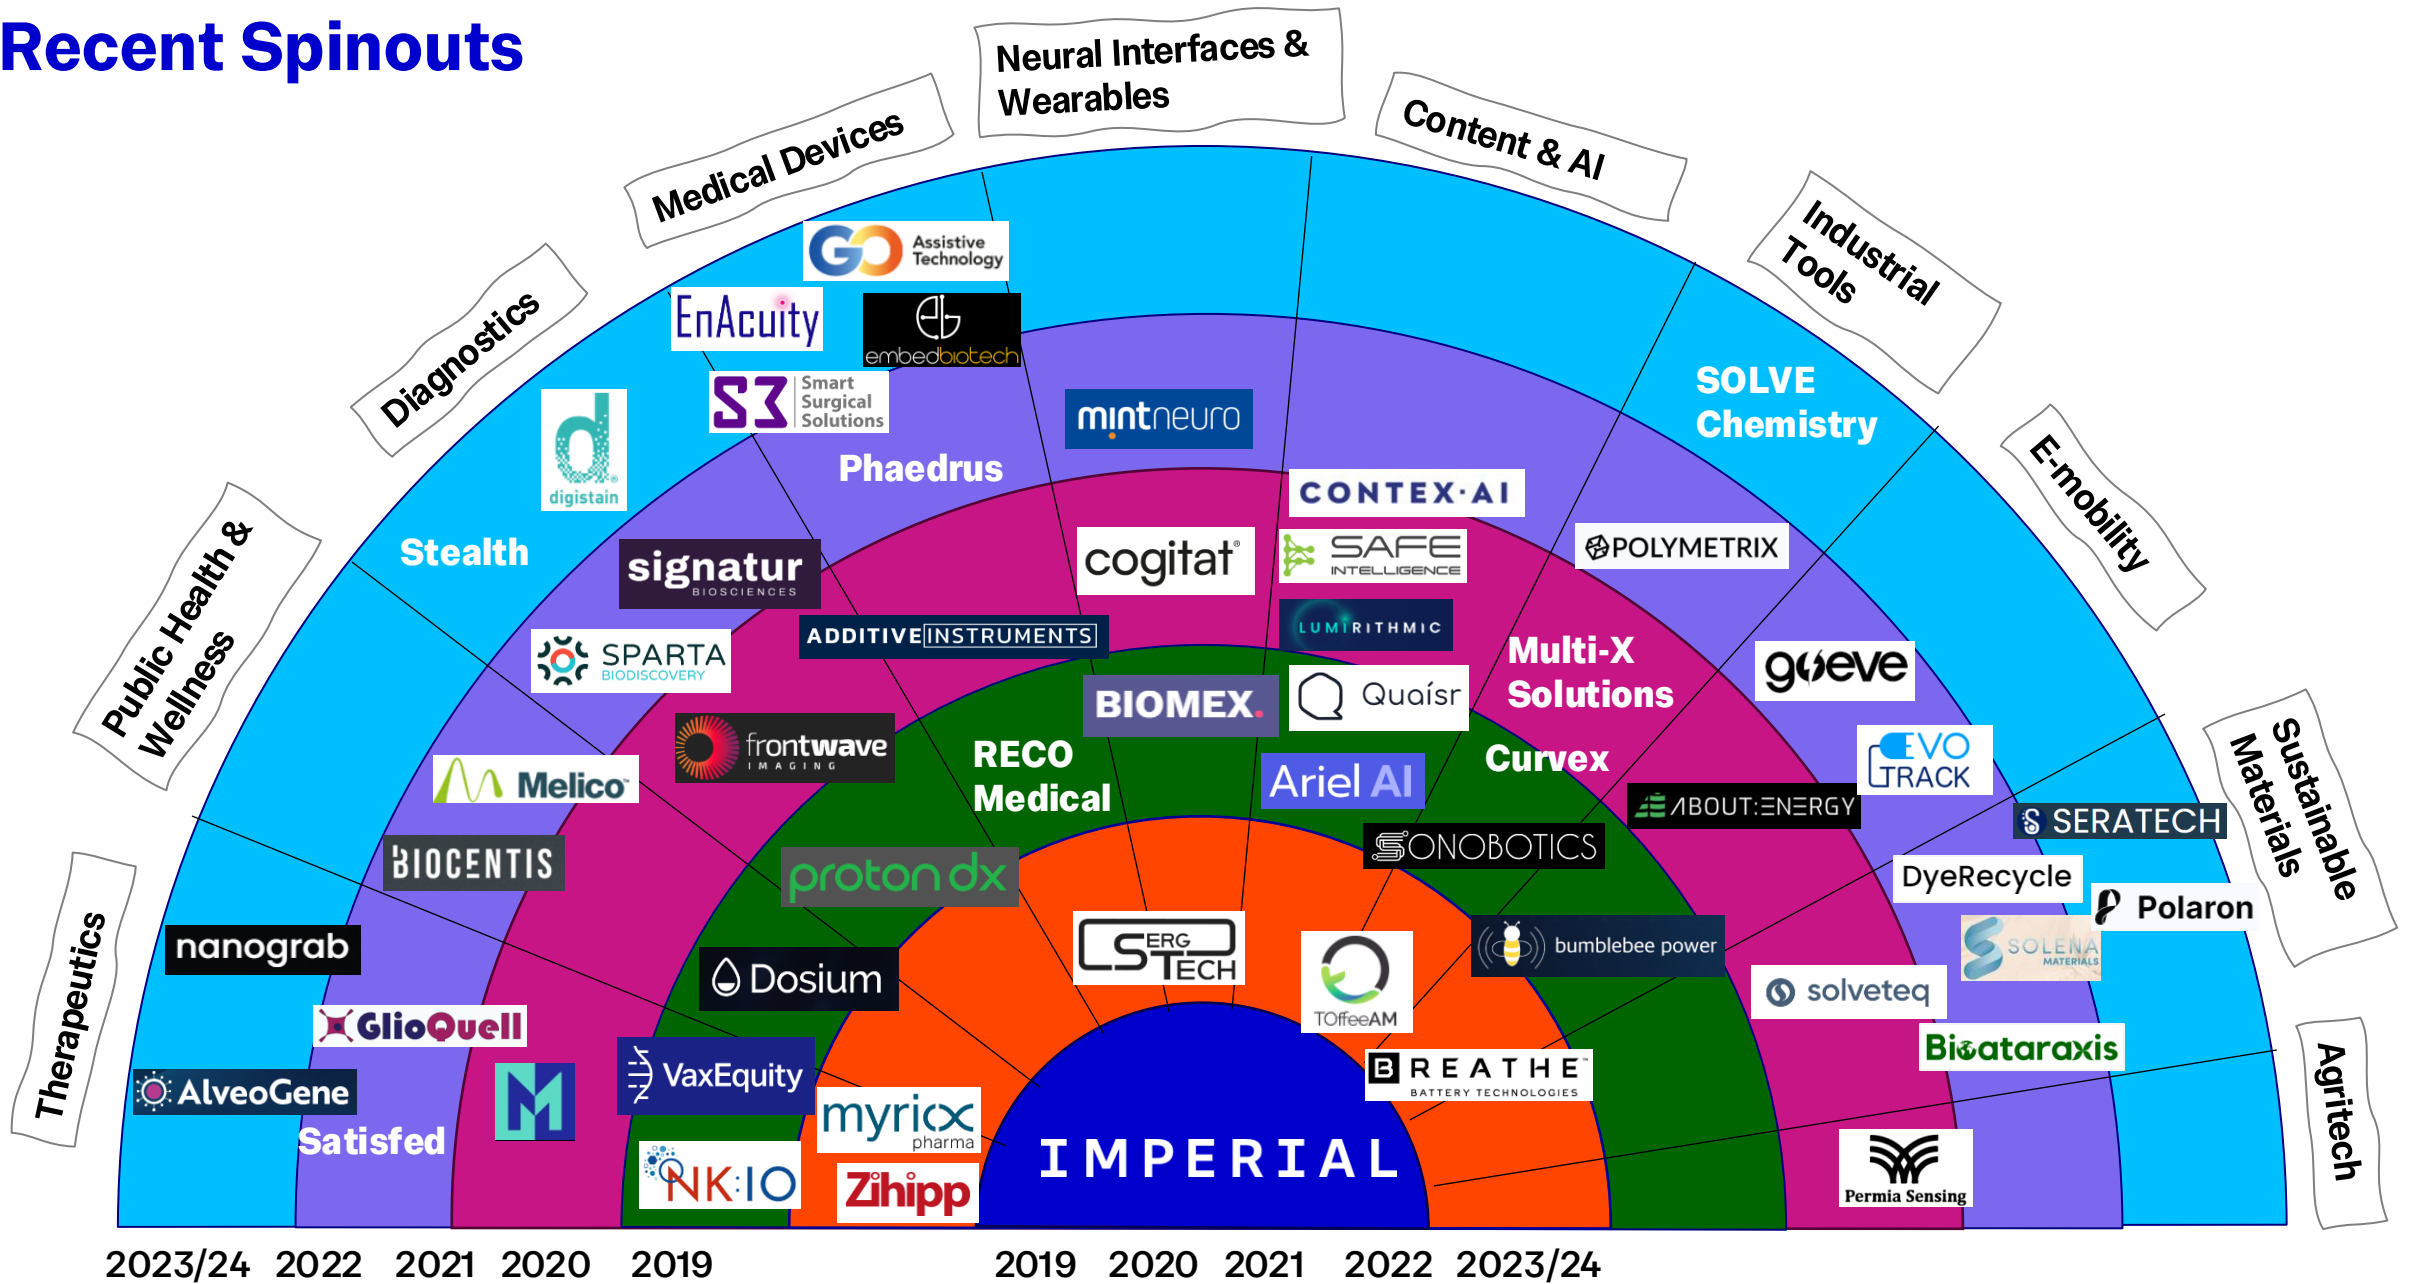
Recent Spinouts

Neural Interfaces & Wearables

Medical Devices

Content & AI

Industrial Tools

Diagnostics

E-mobility

Public Health & Wellness

Sustainable Materials

Therapeutics

Agritech

GO Assistive Technology

EnAcuity

embedbiotech

S3 Smart Surgical Solutions

mintneuro

SOLVE Chemistry

digistain

Phaedrus

CONTEX·AI

Stealth

cogitat

SAFE INTELLIGENCE

POLYMETRIX

signatur BIOSCIENCES

ADDITIVE INSTRUMENTS

LUMIRITHMIC

SPARTA BIODISCOVERY

Multi-X Solutions

gseve

BIOMEX

Quaisr

frontwave IMAGING

RECO Medical

Curvex

EVO TRACK

Melico

Ariel AI

ABOUT:ENERGY

SERATECH

BIOCENTIS

SONOBOTICS

proton dx

DyeRecycle

Polaron

nanograb

ERG TECH

TOffeeAM

bumblebee power

SOLENA MATERIALS

Dosium

solveteq

GlioQuell

Biotaraxis

VaxEquity

BREATHE BATTERY TECHNOLOGIES

AlveoGene

Satisfed

myricx pharma

IMPERIAL

NK:IO

Zihipp

Permia Sensing

2023/24 2022 2021 2020 2019 2019 2020 2021 2022 2023/24